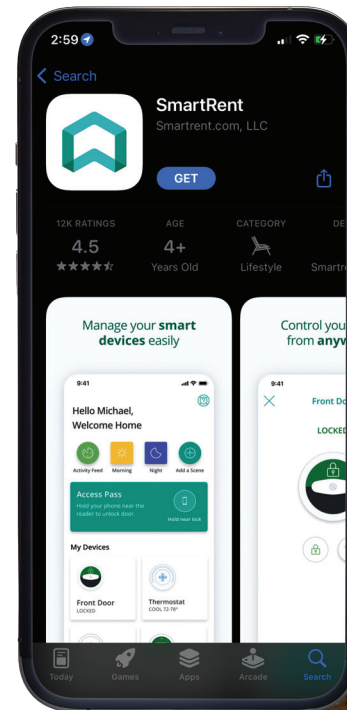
2:59

< Search

SmartRent
Smartrent.com, LLC

GET

12K RATINGS
4.5
★★★★☆

AGE
4+
Years Old

CATEGORY
Lifestyle

DE
Smartre

Manage your smart devices easily

9:41

Hello Michael, Welcome Home

Activity Feed
Morning
Night
Add a Scene

Access Pass
Hold your phone near the reader to unlock door.
Hold near lock

My Devices

Front Door
LOCKED

Thermostat
COOL 72-78°

Control you
from anyw

9:41

Front Do

LOCKED

Today
Games
Apps
Arcade
Search